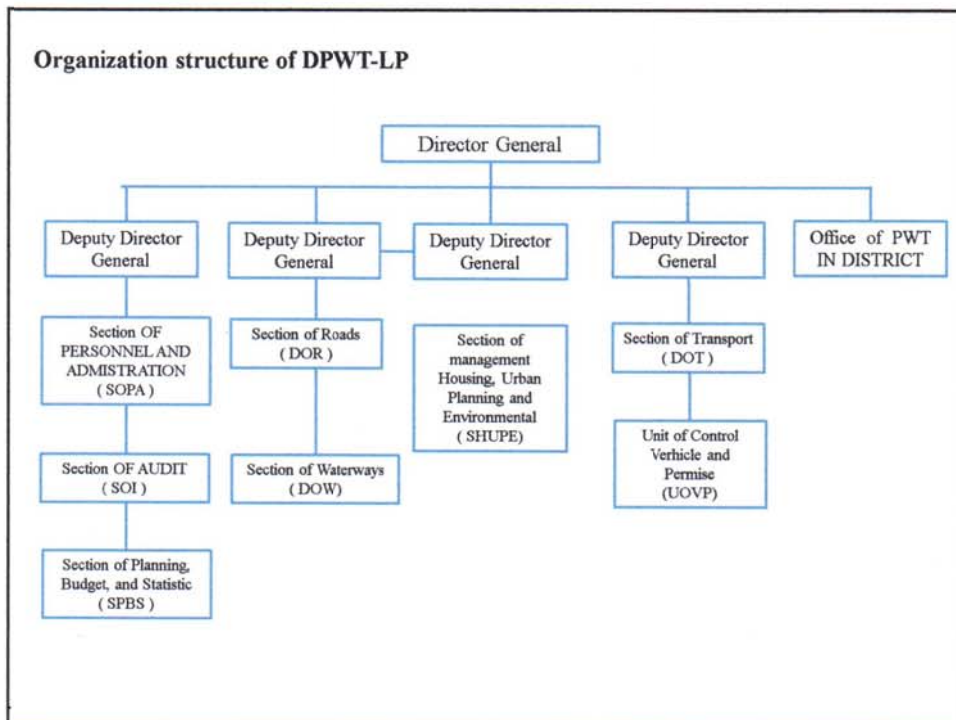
Organization structure of DPWT-LP

Director General

Deputy Director General

Deputy Director General

Deputy Director General

Deputy Director General

Office of PWT IN DISTRICT

Section OF PERSONNEL AND ADMISTRATION ( SOPA )

Section OF AUDIT ( SOI )

Section of Planning, Budget, and Statistic ( SPBS )

Section of Roads ( DOR )

Section of Waterways ( DOW )

Section of management Housing, Urban Planning and Environmental ( SHUPE)

Section of Transport ( DOT )

Unit of Control Verhicle and Permise (UOVP)